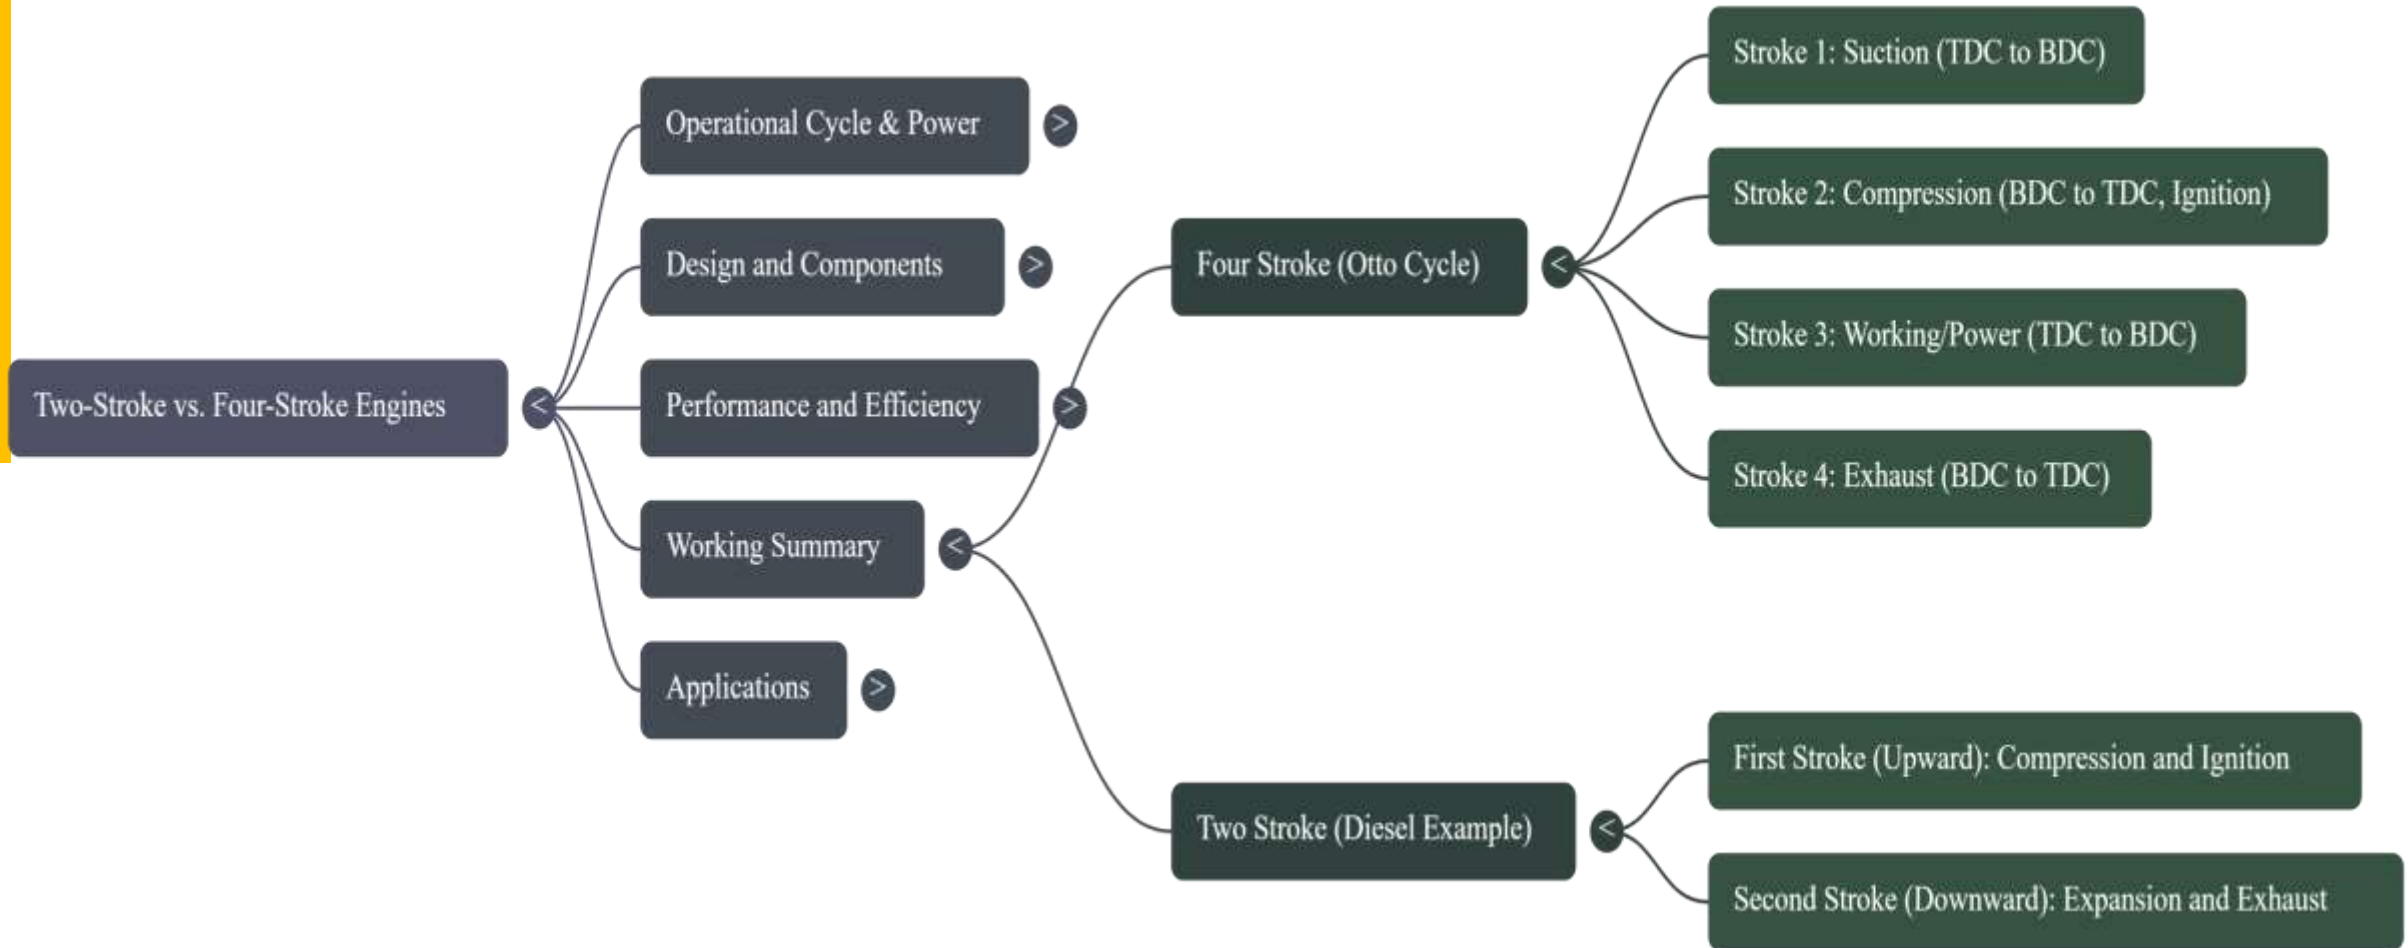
Two-Stroke vs. Four-Stroke Engines <

Operational Cycle & Power >

Design and Components >

Performance and Efficiency >

Working Summary <

Applications >

Four Stroke (Otto Cycle) <

Stroke 1: Suction (TDC to BDC)

Stroke 2: Compression (BDC to TDC, Ignition)

Stroke 3: Working/Power (TDC to BDC)

Stroke 4: Exhaust (BDC to TDC)

Two Stroke (Diesel Example) <

First Stroke (Upward): Compression and Ignition

Second Stroke (Downward): Expansion and Exhaust